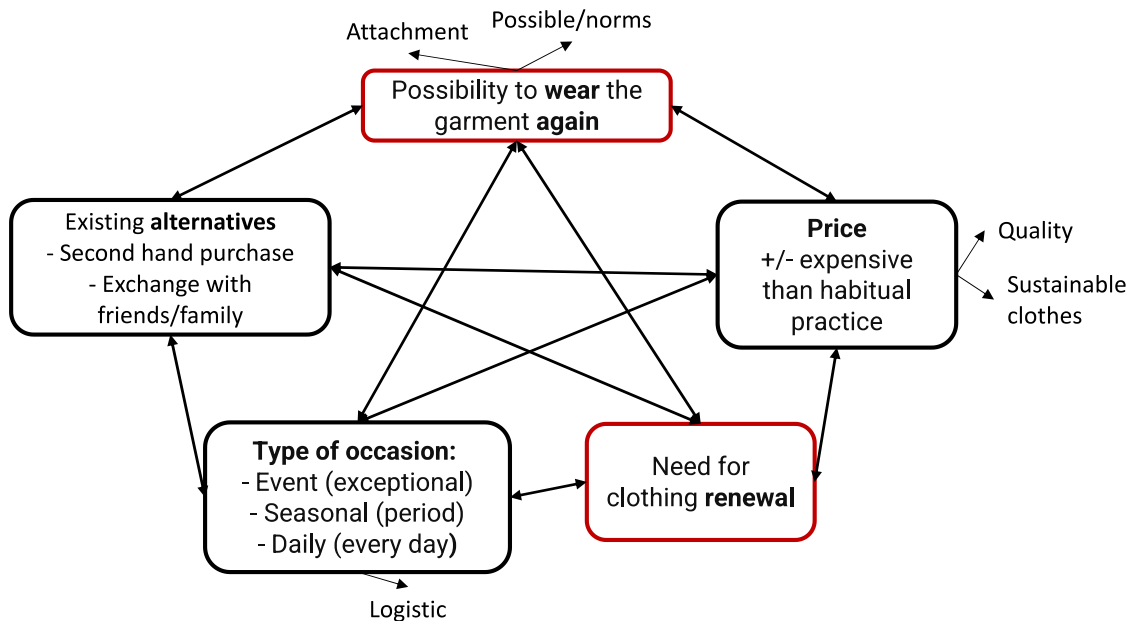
Attachment

Possible/norms

Possibility to wear the garment again

Existing alternatives
- Second hand purchase
- Exchange with friends/family

Price
+/- expensive than habitual practice

Quality

Sustainable clothes

Type of occasion:
- Event (exceptional)
- Seasonal (period)
- Daily (every day)

Need for clothing renewal

Logistic